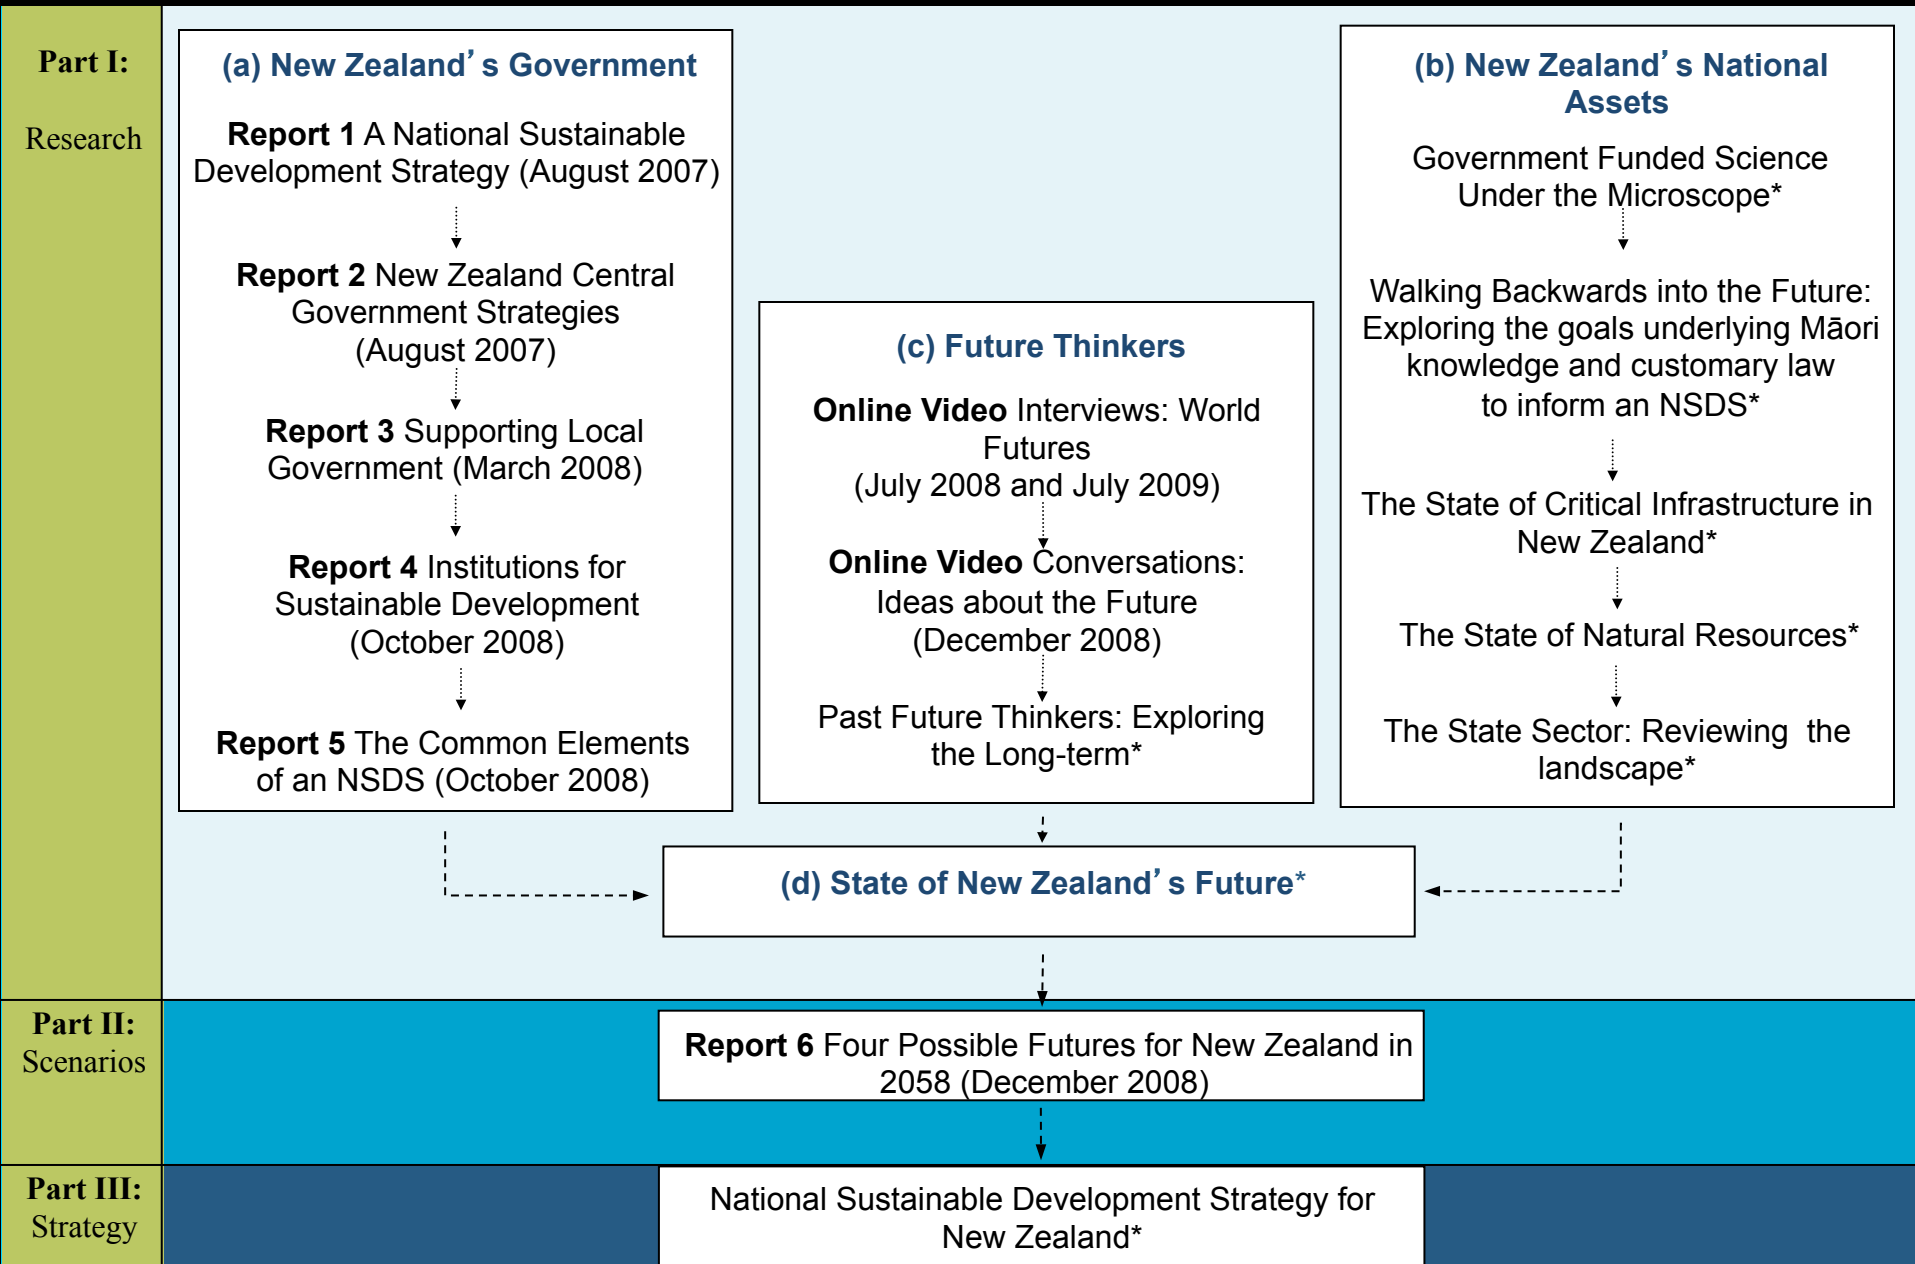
Part I:

Research

(a) New Zealand's Government

Report 1 A National Sustainable Development Strategy (August 2007)

Report 2 New Zealand Central Government Strategies (August 2007)

Report 3 Supporting Local Government (March 2008)

Report 4 Institutions for Sustainable Development (October 2008)

Report 5 The Common Elements of an NSDS (October 2008)

(c) Future Thinkers

Online Video Interviews: World Futures (July 2008 and July 2009)

Online Video Conversations: Ideas about the Future (December 2008)

Past Future Thinkers: Exploring the Long-term*

(b) New Zealand's National Assets

Government Funded Science Under the Microscope*

Walking Backwards into the Future: Exploring the goals underlying Māori knowledge and customary law to inform an NSDS*

The State of Critical Infrastructure in New Zealand*

The State of Natural Resources*

The State Sector: Reviewing the landscape*

(d) State of New Zealand's Future*

Part II: Scenarios

Report 6 Four Possible Futures for New Zealand in 2058 (December 2008)

Part III: Strategy

National Sustainable Development Strategy for New Zealand*